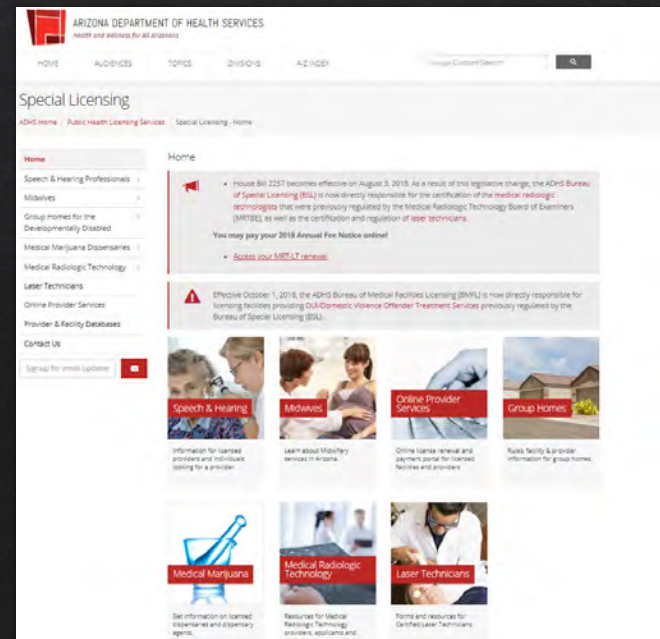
ARIZONA DEPARTMENT OF HEALTH SERVICES
Health and Wellness for All Arizonans

HOME AUDIENCES TOPICS DIVISIONS A-Z INDEX

Google Custom Search

Special Licensing

ADHS Home / Public Health Licensing Services / Special Licensing - Home

Home
Speech & Hearing Professionals
Midwives
Group Homes for the Developmentally Disabled
Medical Marijuana Dispensaries
Medical Radiologic Technology
Laser Technicians
Online Provider Services
Provider & Facility Databases
Contact Us

Sign up for email updates

Home

• House Bill 2257 becomes effective on August 3, 2018. As a result of this legislative change, the ADHS Bureau of Special Licensing (BSL) is now directly responsible for the certification of the medical radiologic technologists that were previously regulated by the Medical Radiologic Technology Board of Examiners (MRTBE), as well as the certification and regulation of laser technicians.

You may pay your 2018 Annual Fee Notice online!

• Access your MRT-LT renewal.

Effective October 1, 2018, the ADHS Bureau of Medical Facilities Licensing (BMFL) is now directly responsible for licensing facilities providing DUI/Domestic Violence Offender Treatment Services previously regulated by the Bureau of Special Licensing (BSL).

Speech & Hearing
Information for licensed providers and individuals looking for a provider

Midwives
Learn about Midwifery services in Arizona.

Online Provider Services
Online license renewal and payment portal for licensed facilities and providers

Group Homes
Rules, facility & provider information for group homes.

Medical Marijuana
Get information on licensed dispensaries and dispensary agents.

Medical Radiologic Technology
Resources for Medical Radiologic Technology providers, applicants and

Laser Technicians
Forms and resources for Certified Laser Technicians